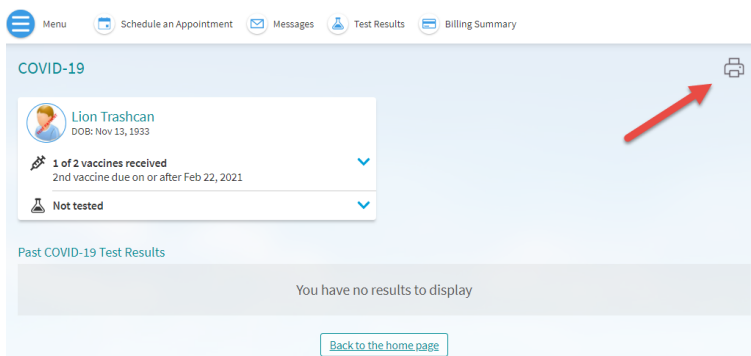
Menu
Schedule an Appointment
Messages
Test Results
Billing Summary

COVID-19

Lion Trashcan
DOB: Nov 13, 1933

1 of 2 vaccines received
2nd vaccine due on or after Feb 22, 2021

Not tested

Past COVID-19 Test Results

You have no results to display

Back to the home page